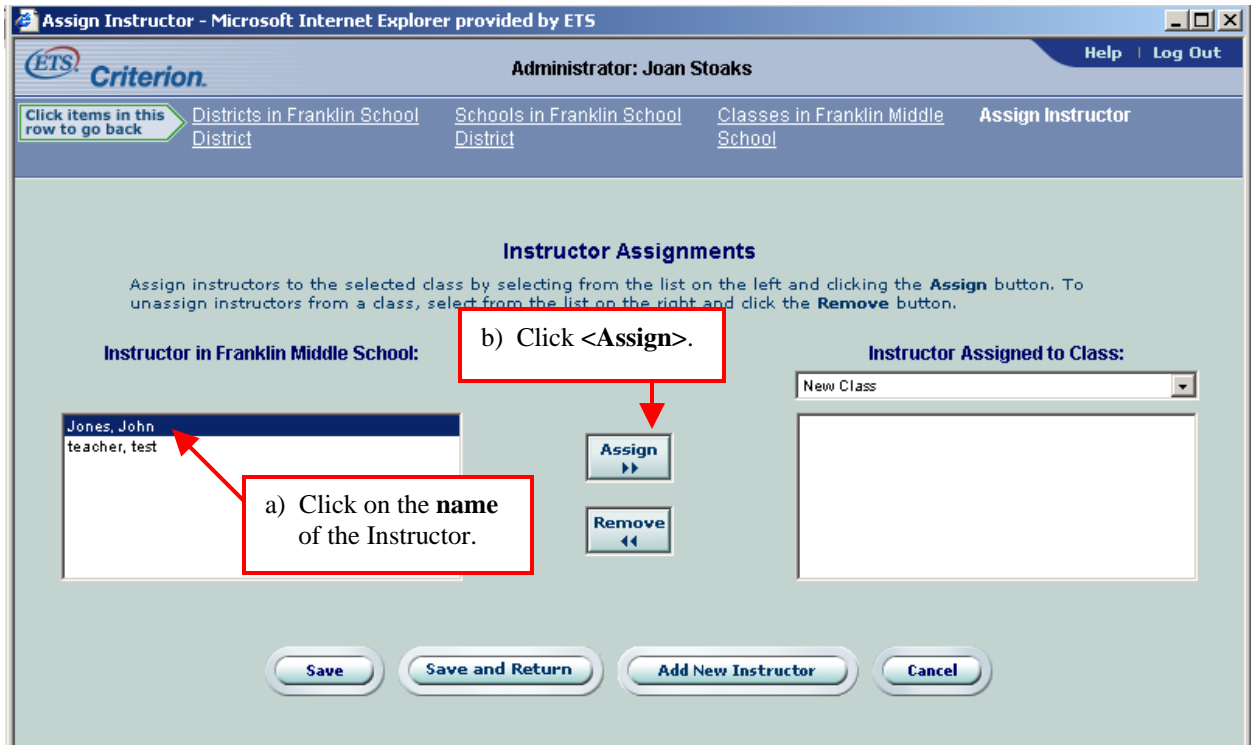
Assign Instructor - Microsoft Internet Explorer provided by ETS

ETS Criterion.

Administrator: Joan Stoaks

Help | Log Out

Click items in this row to go back

Districts in Franklin School District

Schools in Franklin School District

Classes in Franklin Middle School

Assign Instructor

Instructor Assignments

Assign instructors to the selected class by selecting from the list on the left and clicking the **Assign** button. To unassign instructors from a class, select from the list on the right and click the **Remove** button.

Instructor in Franklin Middle School:

b) Click **<Assign>**.

Instructor Assigned to Class:

New Class

Jones, John
teacher, test

Assign ▸▸

a) Click on the **name** of the Instructor.

Remove ◂◂

Save

Save and Return

Add New Instructor

Cancel